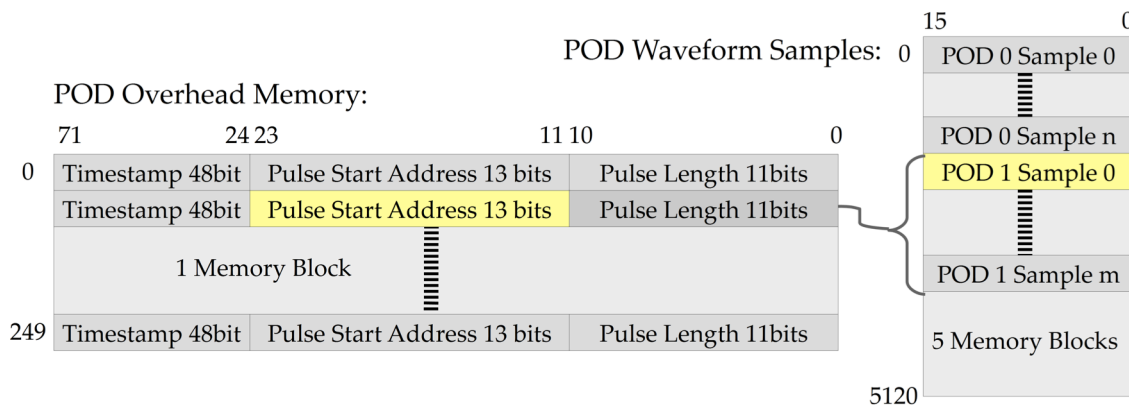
15
0

POD Waveform Samples:
0
POD 0 Sample 0
POD 0 Sample n
POD 1 Sample 0
POD 1 Sample m
5 Memory Blocks
5120

POD Overhead Memory:

71 24 23 11 10 0

| | | | |
|---|---|---|---|
| 0 | Timestamp 48bit | Pulse Start Address 13 bits | Pulse Length 11bits |
| | Timestamp 48bit | Pulse Start Address 13 bits | Pulse Length 11bits |
| | 1 Memory Block | | |
| 249 | Timestamp 48bit | Pulse Start Address 13 bits | Pulse Length 11bits |